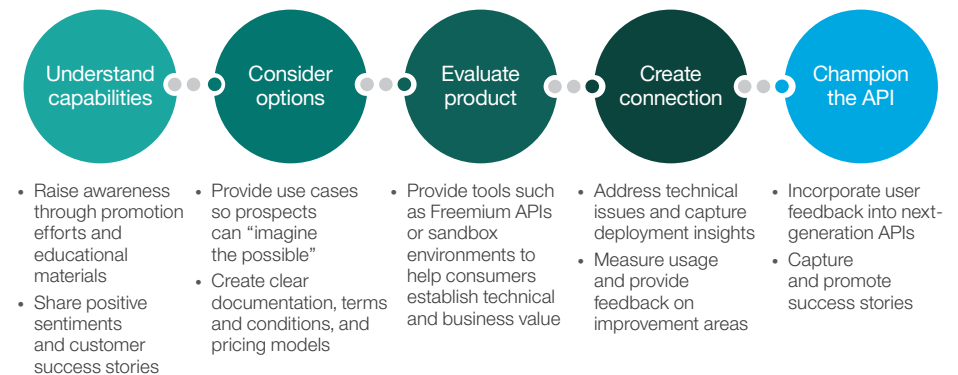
Understand capabilities

Consider options

Evaluate product

Create connection

Champion the API

• Raise awareness through promotion efforts and educational materials
• Share positive sentiments and customer success stories

• Provide use cases so prospects can "imagine the possible"
• Create clear documentation, terms and conditions, and pricing models

• Provide tools such as Freemium APIs or sandbox environments to help consumers establish technical and business value

• Address technical issues and capture deployment insights
• Measure usage and provide feedback on improvement areas

• Incorporate user feedback into next-generation APIs
• Capture and promote success stories